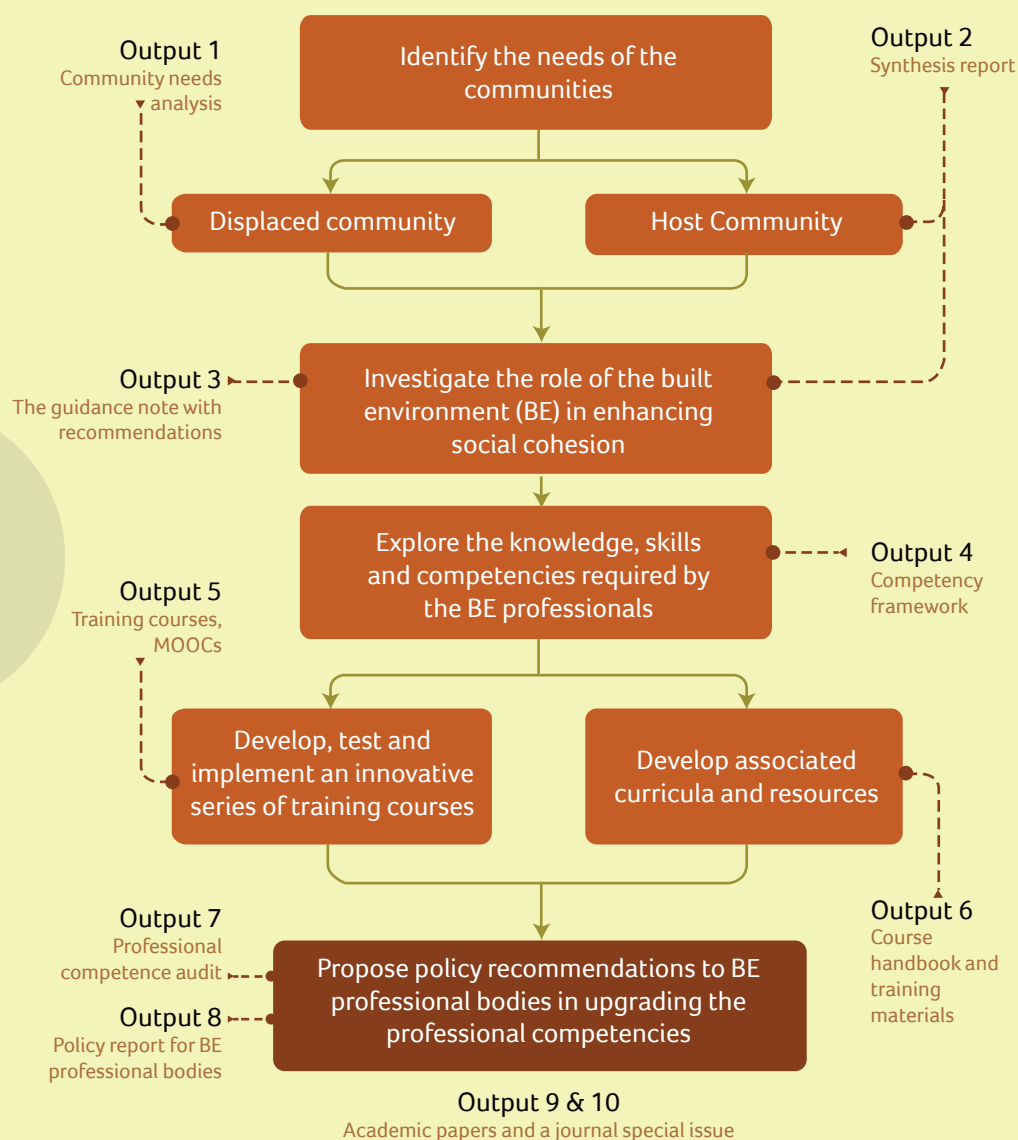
Output 1
Community needs analysis

Identify the needs of the communities

Output 2
Synthesis report

Displaced community

Host Community

Output 3
The guidance note with recommendations

Investigate the role of the built environment (BE) in enhancing social cohesion

Explore the knowledge, skills and competencies required by the BE professionals

Output 4
Competency framework

Output 5
Training courses, MOOCs

Develop, test and implement an innovative series of training courses

Develop associated curricula and resources

Output 6
Course handbook and training materials

Output 7
Professional competence audit

Output 8
Policy report for BE professional bodies

Propose policy recommendations to BE professional bodies in upgrading the professional competencies

Output 9 & 10
Academic papers and a journal special issue